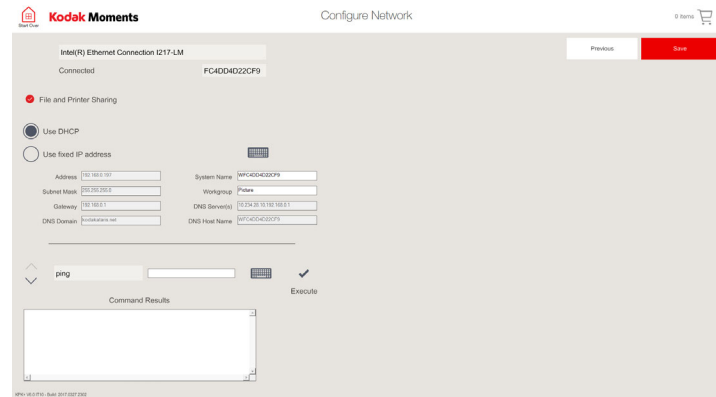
Start Over

Kodak Moments

Configure Network

0 items

Intel(R) Ethernet Connection I217-LM

Connected

FC4DD4D22CF9

Previous

Save

File and Printer Sharing

Use DHCP

Use fixed IP address

Address 192.168.0.197

Subnet Mask 255.255.255.0

Gateway 192.168.0.1

DNS Domain kodakalaris.net

System Name WFC4DD4D22CF9

Workgroup Picture

DNS Server(s) 10.234.35.10,192.168.0.1

DNS Host Name WFC4DD4D22CF9

ping

Execute

Command Results

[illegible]